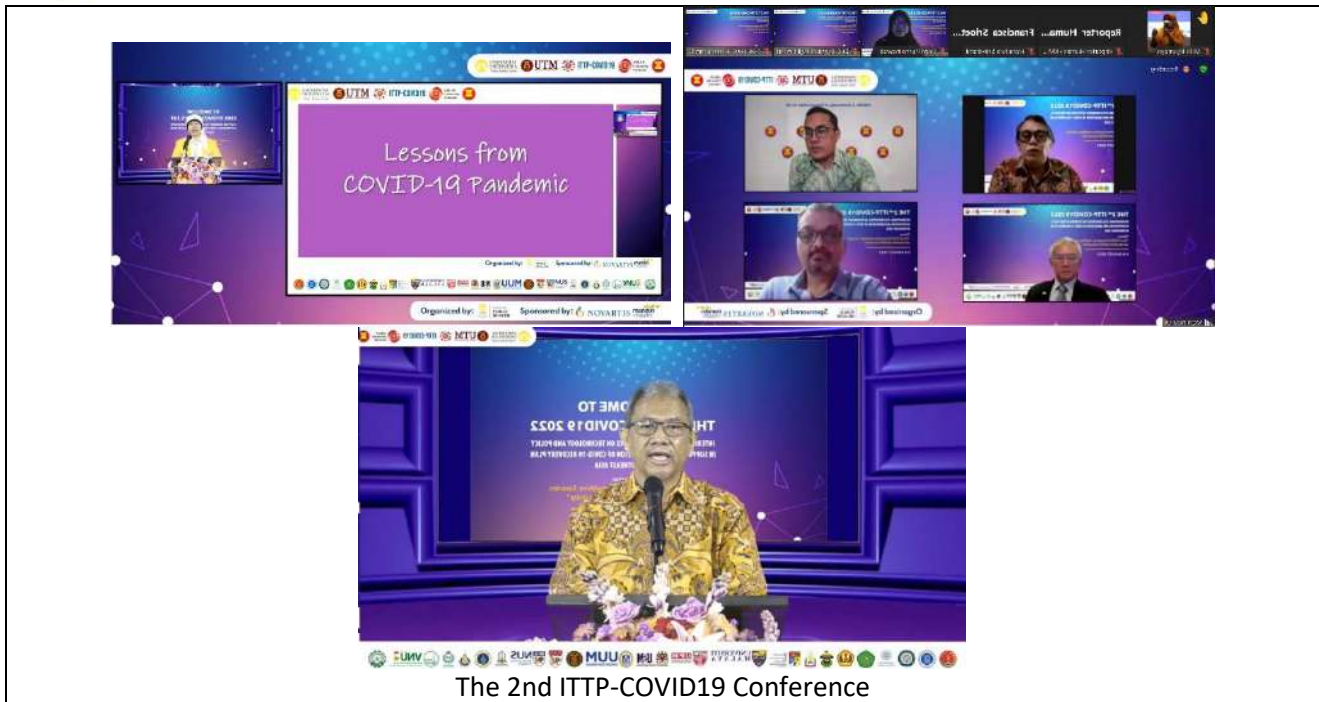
UTM ITTP-COVID19

Lessons from COVID-19 Pandemic

Organized by: Sponsored by: NOVARTIS

Reporter Huma... Francisca Shoot...

UTM ITTP-COVID19

Organized by: Sponsored by: NOVARTIS

UTM ITTP-COVID19

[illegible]OME TO
TH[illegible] COVID19 2022

VNU UUM NUS UNIVERSITI MALAYA

The 2nd ITTP-COVID19 Conference